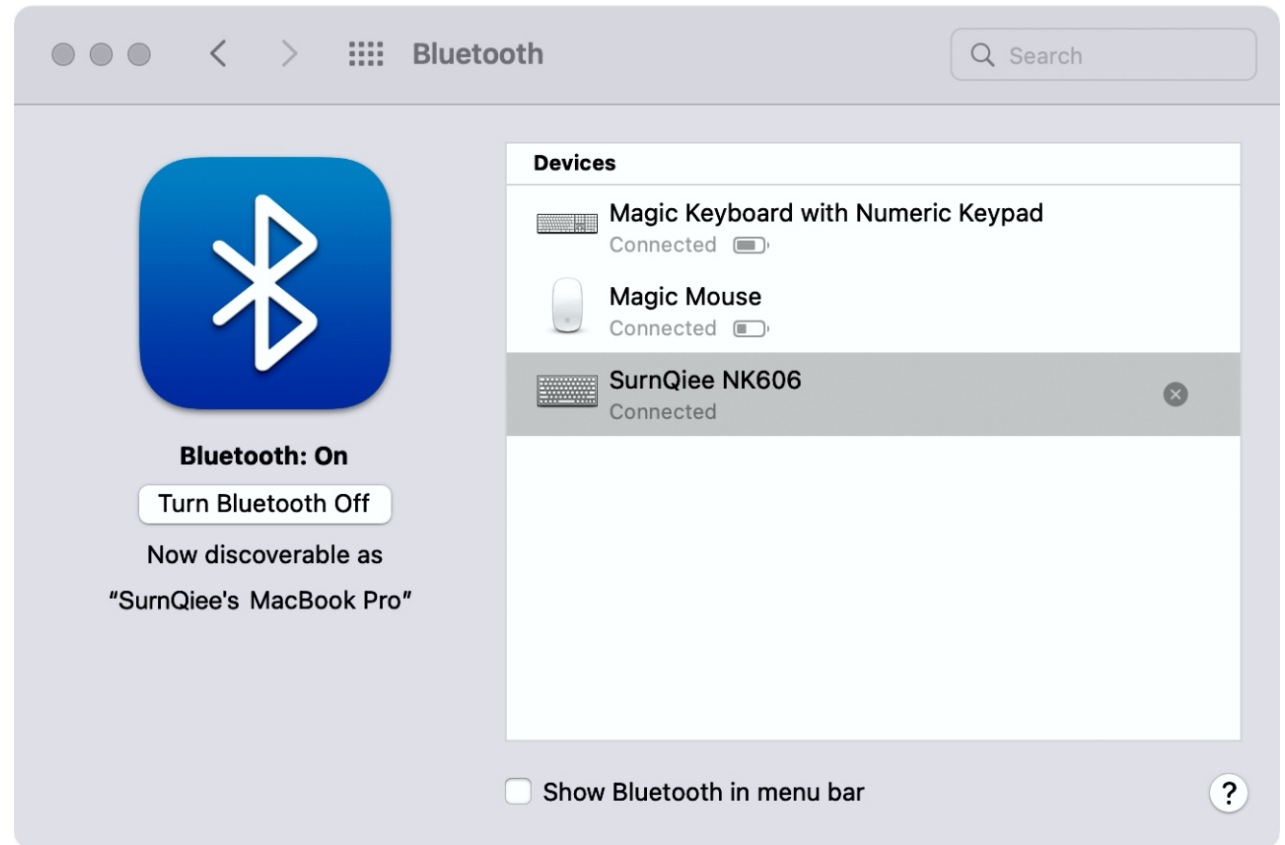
Bluetooth

Search

Bluetooth: On

Turn Bluetooth Off

Now discoverable as

“SurnQiee's MacBook Pro”

Devices

Magic Keyboard with Numeric Keypad
Connected

Magic Mouse
Connected

SurnQiee NK606
Connected

Show Bluetooth in menu bar

?